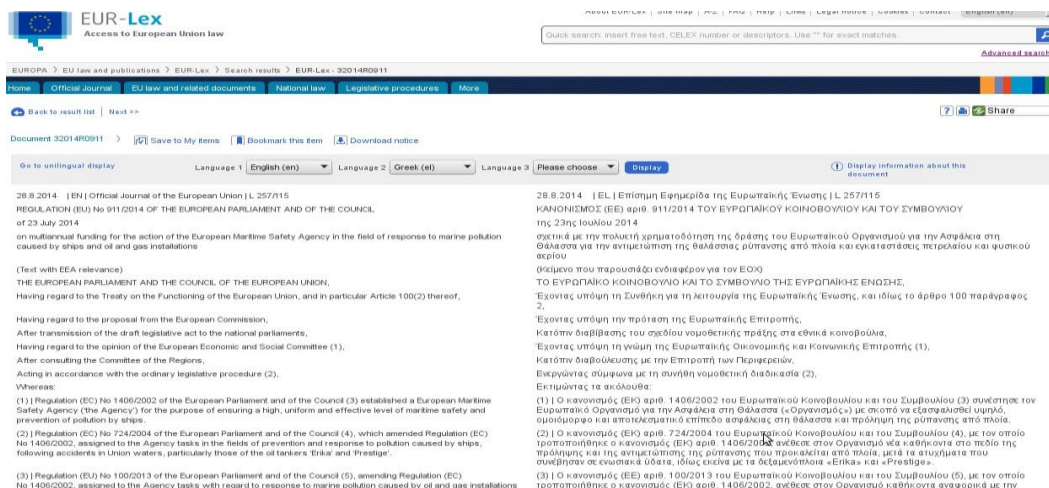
EUR-Lex
Access to European Union law

About EUR-Lex | Site map | A-Z | FAQ | Help | Links | Legal notice | Cookies | Contact English (en)

Quick search: insert free text, CELEX number or descriptors. Use "" for exact matches.

Advanced search

EUROPA > EU law and publications > EUR-Lex > Search results > EUR-Lex - 32014R0911

Home | Official Journal | EU law and related documents | National law | Legislative procedures | More

Back to result list | Next >>

? Share

Document 32014R0911 > Save to My items | Bookmark this item | Download notice

Go to unilingual display | Language 1 English (en) | Language 2 Greek (el) | Language 3 Please choose | Display | Display information about this document

28.8.2014 | EN | Official Journal of the European Union | L 257/115

REGULATION (EU) No 911/2014 OF THE EUROPEAN PARLIAMENT AND OF THE COUNCIL

of 23 July 2014

on multiannual funding for the action of the European Maritime Safety Agency in the field of response to marine pollution caused by ships and oil and gas installations

(Text with EEA relevance)

THE EUROPEAN PARLIAMENT AND THE COUNCIL OF THE EUROPEAN UNION,

Having regard to the Treaty on the Functioning of the European Union, and in particular Article 100(2) thereof,

Having regard to the proposal from the European Commission,

After transmission of the draft legislative act to the national parliaments,

Having regard to the opinion of the European Economic and Social Committee (1),

After consulting the Committee of the Regions,

Acting in accordance with the ordinary legislative procedure (2),

Whereas:

(1) | Regulation (EC) No 1406/2002 of the European Parliament and of the Council (3) established a European Maritime Safety Agency (the 'Agency') for the purpose of ensuring a high, uniform and effective level of maritime safety and prevention of pollution by ships.

(2) | Regulation (EC) No 724/2004 of the European Parliament and of the Council (4), which amended Regulation (EC) No 1406/2002, assigned to the Agency tasks in the fields of prevention and response to pollution caused by ships, following accidents in Union waters, particularly those of the oil tankers 'Erika' and 'Prestige'.

(3) | Regulation (EU) No 100/2013 of the European Parliament and of the Council (5), amending Regulation (EC) No 1406/2002, assigned to the Agency tasks with regard to response to marine pollution caused by oil and gas installations

28.8.2014 | EL | Επίσημη Εφημερίδα της Ευρωπαϊκής Ένωσης | L 257/115

ΚΑΝΟΝΙΣΜΟΣ (ΕΕ) αριθ. 911/2014 ΤΟΥ ΕΥΡΩΠΑΪΚΟΥ ΚΟΙΝΟΒΟΥΛΙΟΥ ΚΑΙ ΤΟΥ ΣΥΜΒΟΥΛΙΟΥ

της 23ης Ιουλίου 2014

σχετικά με την πολυετή χρηματοδότηση της δράσης του Ευρωπαϊκού Οργανισμού για την Ασφάλεια στη Θάλασσα για την αντιμετώπιση της θαλάσσιας ρύπανσης από πλοία και εγκαταστάσεις πετρελαίου και φυσικού αερίου

(Κείμενο που παρουσιάζει ενδιαφέρον για τον ΕΟΧ)

ΤΟ ΕΥΡΩΠΑΪΚΟ ΚΟΙΝΟΒΟΥΛΙΟ ΚΑΙ ΤΟ ΣΥΜΒΟΥΛΙΟ ΤΗΣ ΕΥΡΩΠΑΪΚΗΣ ΕΝΩΣΗΣ,

Έχοντας υπόψη τη Συνθήκη για τη λειτουργία της Ευρωπαϊκής Ένωσης, και ιδίως το άρθρο 100 παράγραφος 2,

Έχοντας υπόψη την πρόταση της Ευρωπαϊκής Επιτροπής,

Κατόπιν διαβίβασης του σχεδίου νομοθετικής πράξης στα εθνικά κοινοβούλια,

Έχοντας υπόψη τη γνώμη της Ευρωπαϊκής Οικονομικής και Κοινωνικής Επιτροπής (1),

Κατόπιν διαβουλεύσεως με την Επιτροπή των Περιφερειών,

Ενεργώντας σύμφωνα με τη συνήθη νομοθετική διαδικασία (2),

Εκτιμώντας τα ακόλουθα:

(1) | Ο κανονισμός (ΕΚ) αριθ. 1406/2002 του Ευρωπαϊκού Κοινοβουλίου και του Συμβουλίου (3) συνέστησε τον Ευρωπαϊκό Οργανισμό για την Ασφάλεια στη Θάλασσα («Οργανισμός») με σκοπό να εξασφαλισθεί υψηλό, ομοιόμορφο και αποτελεσματικό επίπεδο ασφάλειας στη θάλασσα και πρόληψη της ρύπανσης από πλοία.

(2) | Ο κανονισμός (ΕΚ) αριθ. 724/2004 του Ευρωπαϊκού Κοινοβουλίου και του Συμβουλίου (4), με τον οποίο τροποποιήθηκε ο κανονισμός (ΕΚ) αριθ. 1406/2002 ανέθεσε στον Οργανισμό νέα καθήκοντα στο πεδίο της πρόληψης και της αντιμετώπισης της ρύπανσης που προκαλείται από πλοία, μετά τα ατυχήματα που συνέβησαν σε ενωσιακά ύδατα, ιδίως εκείνα με τα δεξαμενόπλοια «Erika» και «Prestige».

(3) | Ο κανονισμός (ΕΕ) αριθ. 100/2013 του Ευρωπαϊκού Κοινοβουλίου και του Συμβουλίου (5), με τον οποίο τροποποιήθηκε ο κανονισμός (ΕΚ) αριθ. 1406/2002, ανέθεσε στον Οργανισμό καθήκοντα αναφορικά με την